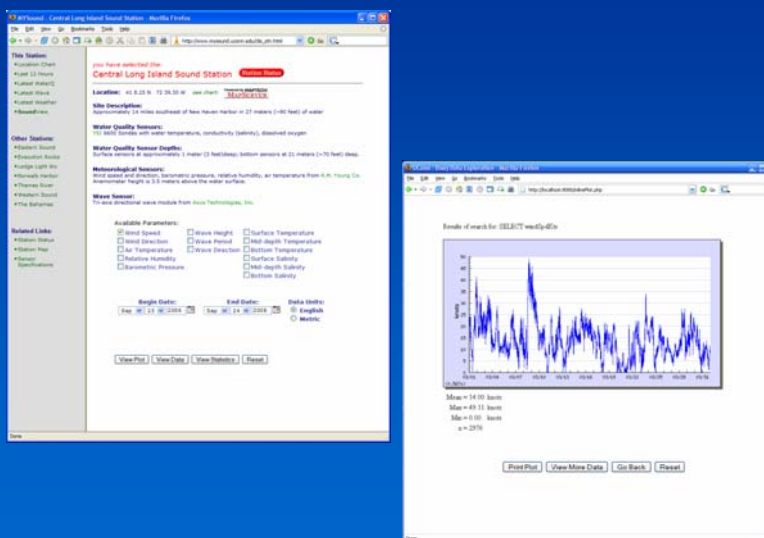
MYSound - Central Long Island Sound Station - Mozilla Firefox

File Edit View Go Bookmarks Tools Help

http://www.mysound.uconn.edu/cls_stn.html

This Station:
Location Chart
Last 12 Hours
Latest Water
Latest Wave
Latest Weather
SoundView

Other Stations:
Eastern Sound
Execution Rocks
Ledge Light Wx
Norwalk Harbor
Thames River
Western Sound
The Bahamas

Related Links:
Station Status
Station Map
Sensor Specifications

you have selected the
Central Long Island Sound Station
Station Status

Location: 41 8.25 N 72 39.50 W see chart MAPSERVER

Site Description:
Approximately 14 miles southeast of New Haven Harbor in 27 meters (~90 feet) of water

Water Quality Sensors:
YSI 6600 Sondes with water temperature, conductivity (salinity), dissolved oxygen

Water Quality Sensor Depths:
Surface sensors at approximately 1 meter (3 feet)deep; bottom sensors at 21 meters (~70 feet) deep.

Meteorological Sensors:
Wind speed and direction, barometric pressure, relative humidity, air temperature from R.M. Young Co.
Anemometer height is 3.5 meters above the water surface.

Wave Sensor:
Tri-axis directional wave module from Axys Technologies, Inc.

Available Parameters:
Wind Speed
Wind Direction
Air Temperature
Relative Humidity
Barometric Pressure
Wave Height
Wave Period
Wave Direction
Surface Temperature
Mid-depth Temperature
Bottom Temperature
Surface Salinity
Mid-depth Salinity
Bottom Salinity

Begin Date: Sep 13 2006
End Date: Sep 24 2006
Data Units:
English
Metric

View Plot View Data View Statistics Reset

Done

MySound - Time Data Exploration - Mozilla Firefox

File Edit View Go Bookmarks Tools Help

http://localhost:8080/dbPlot.php

Results of search for: SELECT windSpdEn

Mean = 14.00 knots
Max = 49.31 knots
Min = 0.00 knots
n = 2976

Print Plot View More Data Go Back Reset